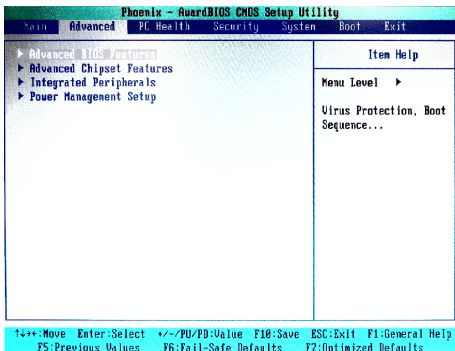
Phoenix - AwardBIOS CMOS Setup Utility

Main Advanced PC Health Security System Boot Exit

▶ Advanced BIOS Features
▶ Advanced Chipset Features
▶ Integrated Peripherals
▶ Power Management Setup

Item Help

Menu Level ▶

Virus Protection, Boot Sequence...

↑↓→←:Move Enter:Select +/-/PU/PD:Value F10:Save ESC:Exit F1:General Help
F5:Previous Values F6:Fail-Safe Defaults F7:Optimized Defaults